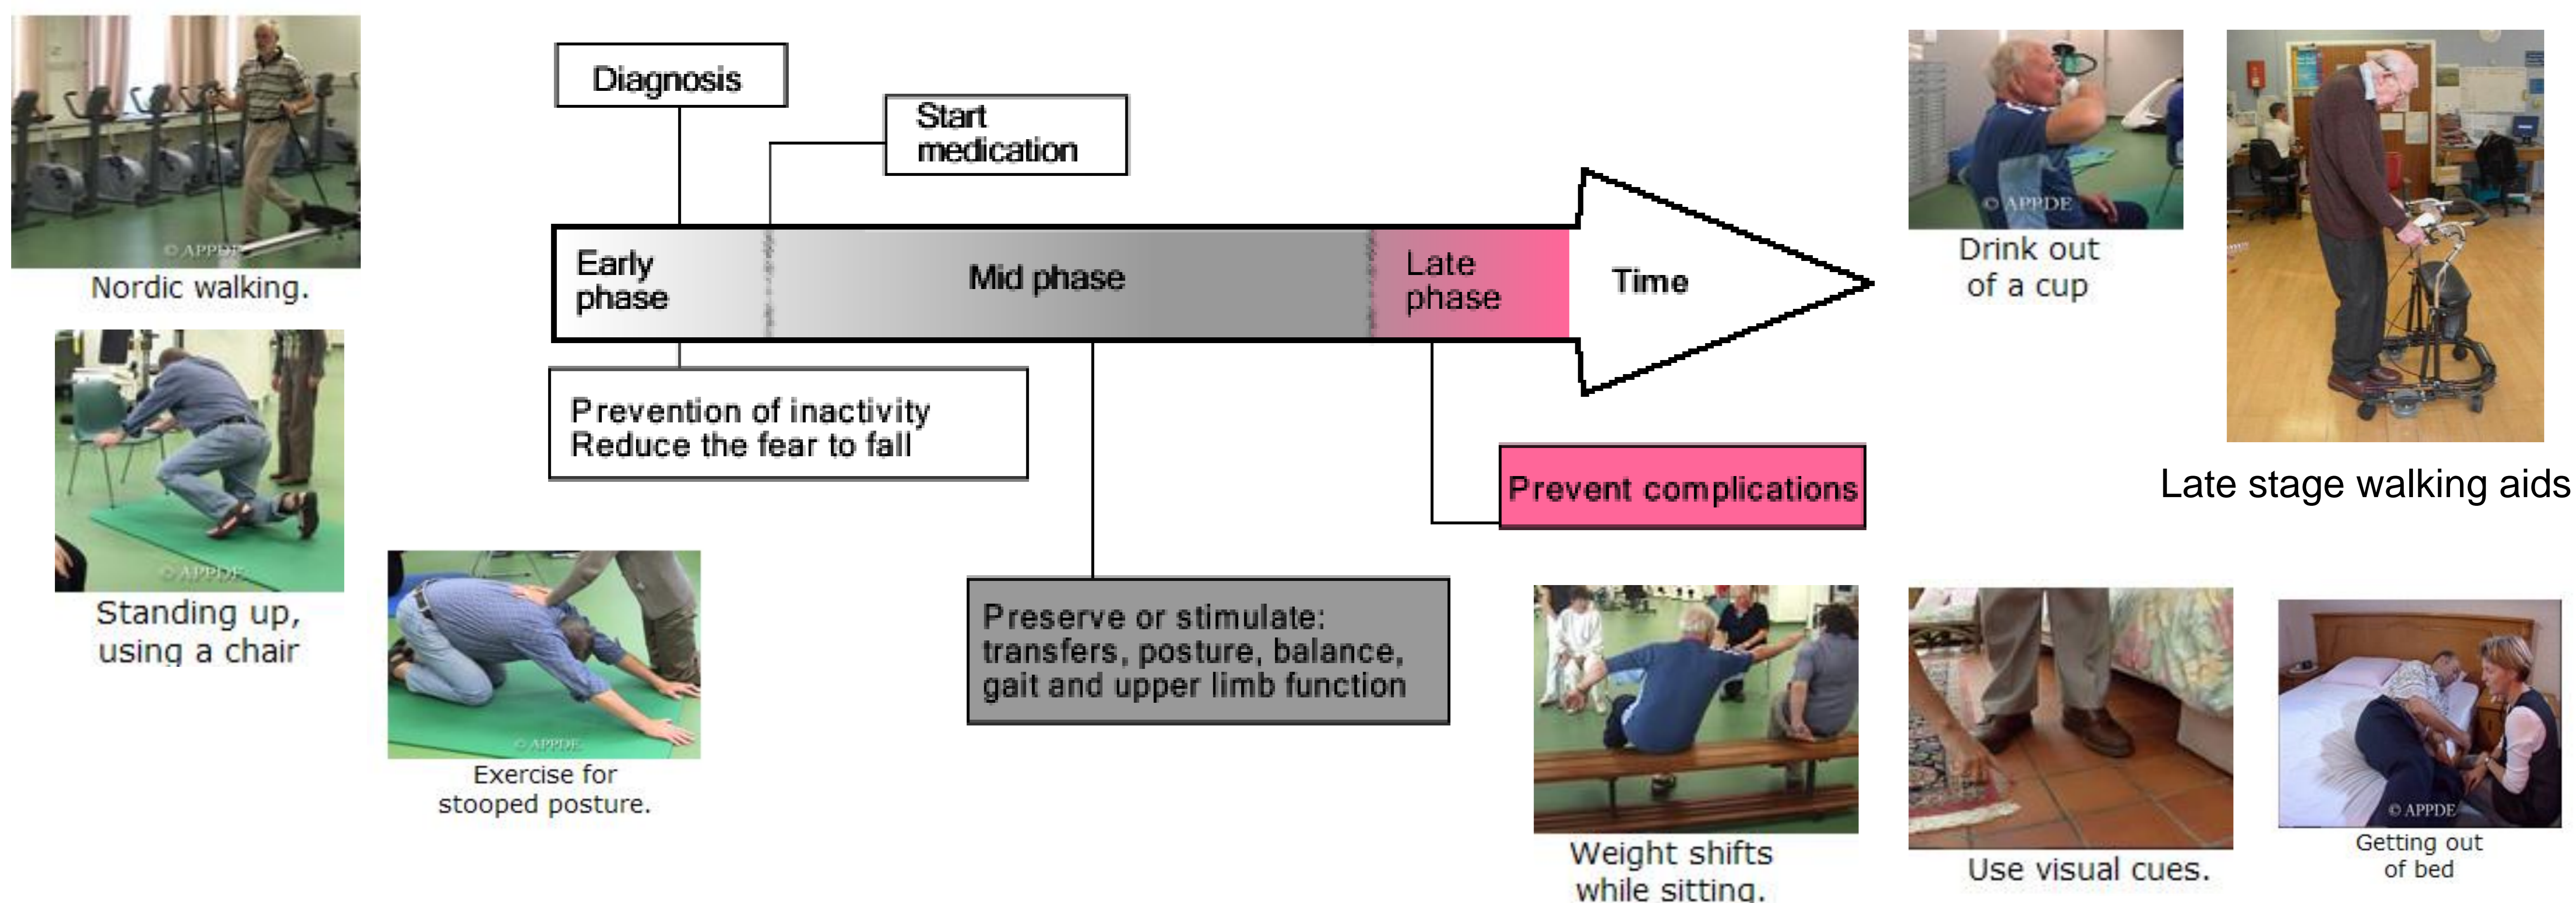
© APPDE
Nordic walking.

© APPDE
Standing up, using a chair

© APPDE
Exercise for stooped posture.

Diagnosis

Start medication

Early phase

Mid phase

Late phase

Time

Prevention of inactivity
Reduce the fear to fall

Preserve or stimulate: transfers, posture, balance, gait and upper limb function

Prevent complications

© APPDE
Drink out of a cup

Late stage walking aids

Weight shifts while sitting.

Use visual cues.

© APPDE
Getting out of bed